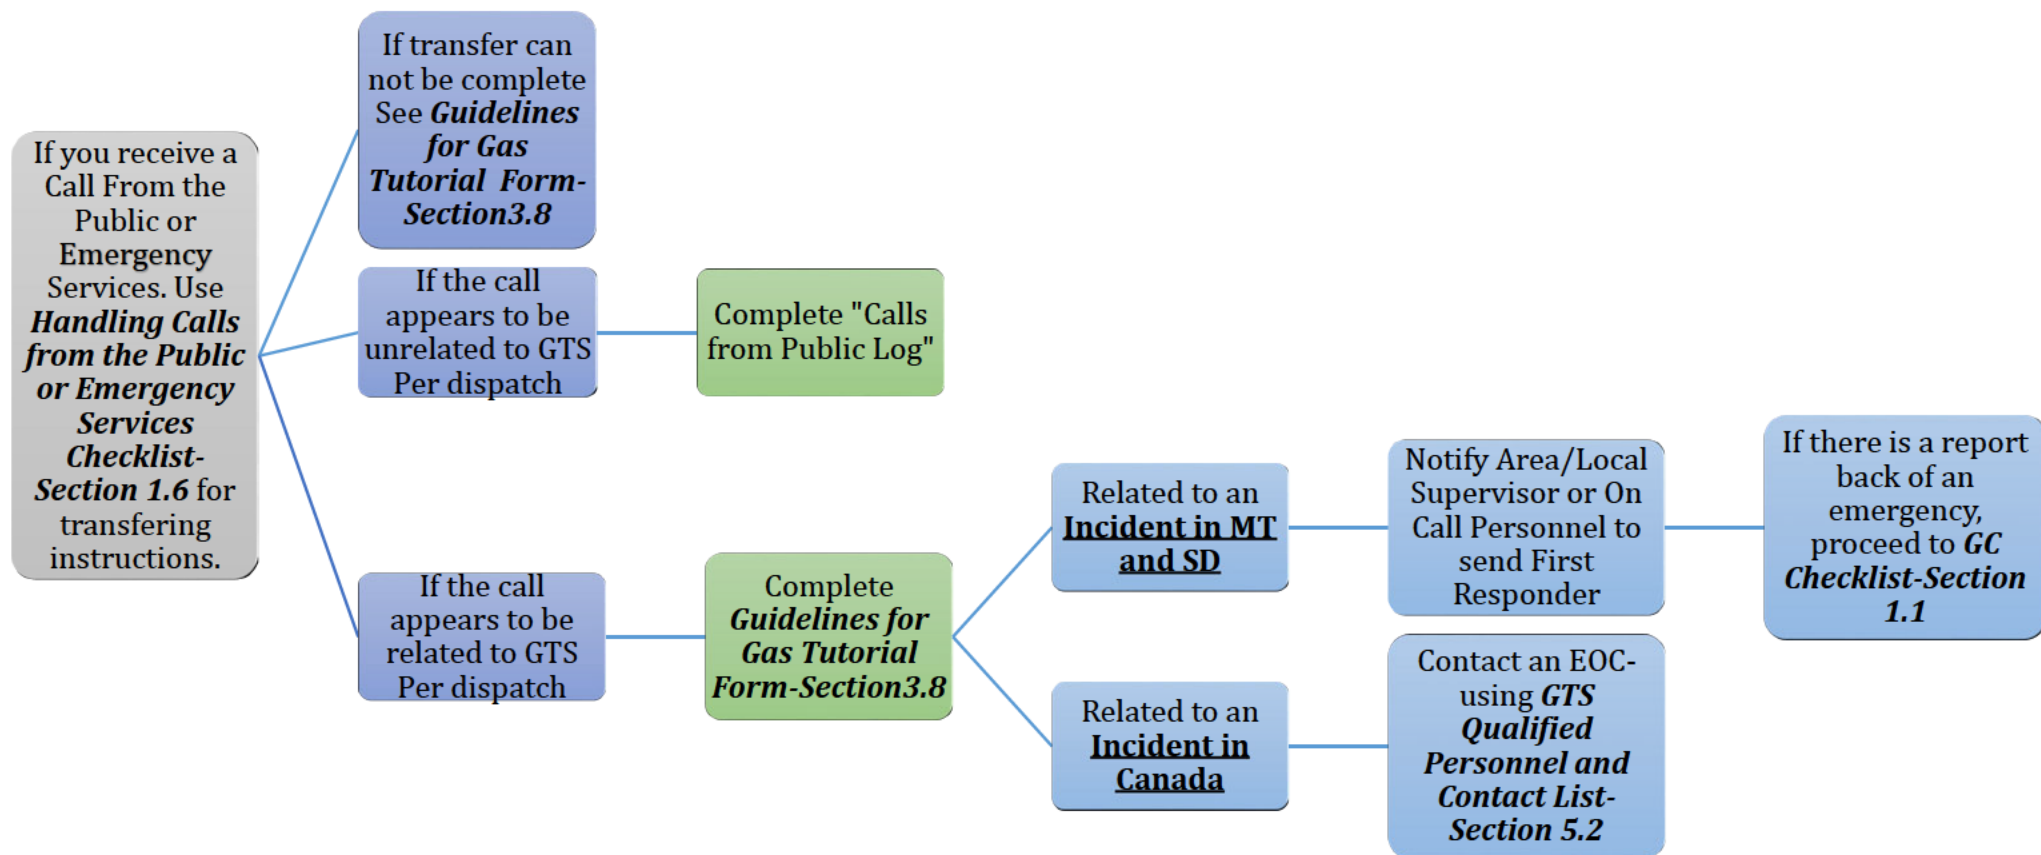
If you receive a Call From the Public or Emergency Services. Use ***Handling Calls from the Public or Emergency Services Checklist- Section 1.6*** for transfering instructions.

If transfer can not be complete See ***Guidelines for Gas Tutorial Form- Section3.8***

If the call appears to be unrelated to GTS Per dispatch

Complete "Calls from Public Log"

If the call appears to be related to GTS Per dispatch

Complete ***Guidelines for Gas Tutorial Form-Section3.8***

Related to an **Incident in MT and SD**

Notify Area/Local Supervisor or On Call Personnel to send First Responder

If there is a report back of an emergency, proceed to ***GC Checklist-Section 1.1***

Related to an **Incident in Canada**

Contact an EOC- using ***GTS Qualified Personnel and Contact List- Section 5.2***